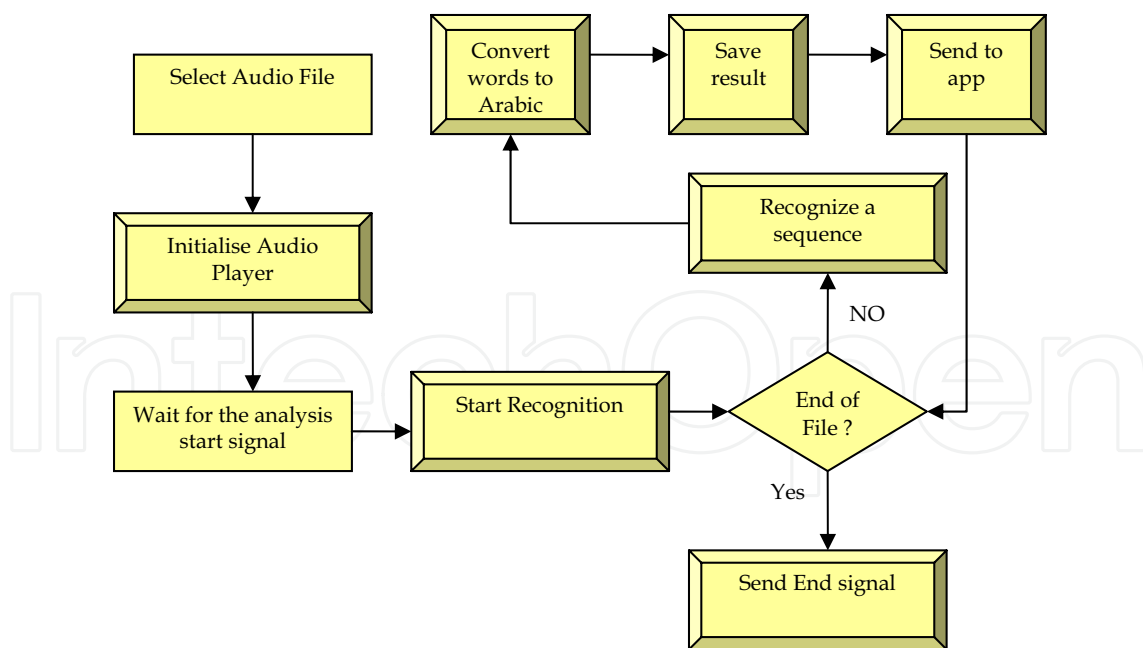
Select Audio File

Initialise Audio Player

Wait for the analysis start signal

Start Recognition

End of File ?

NO

Yes

Recognize a sequence

Convert words to Arabic

Save result

Send to app

Send End signal

IntechOpen